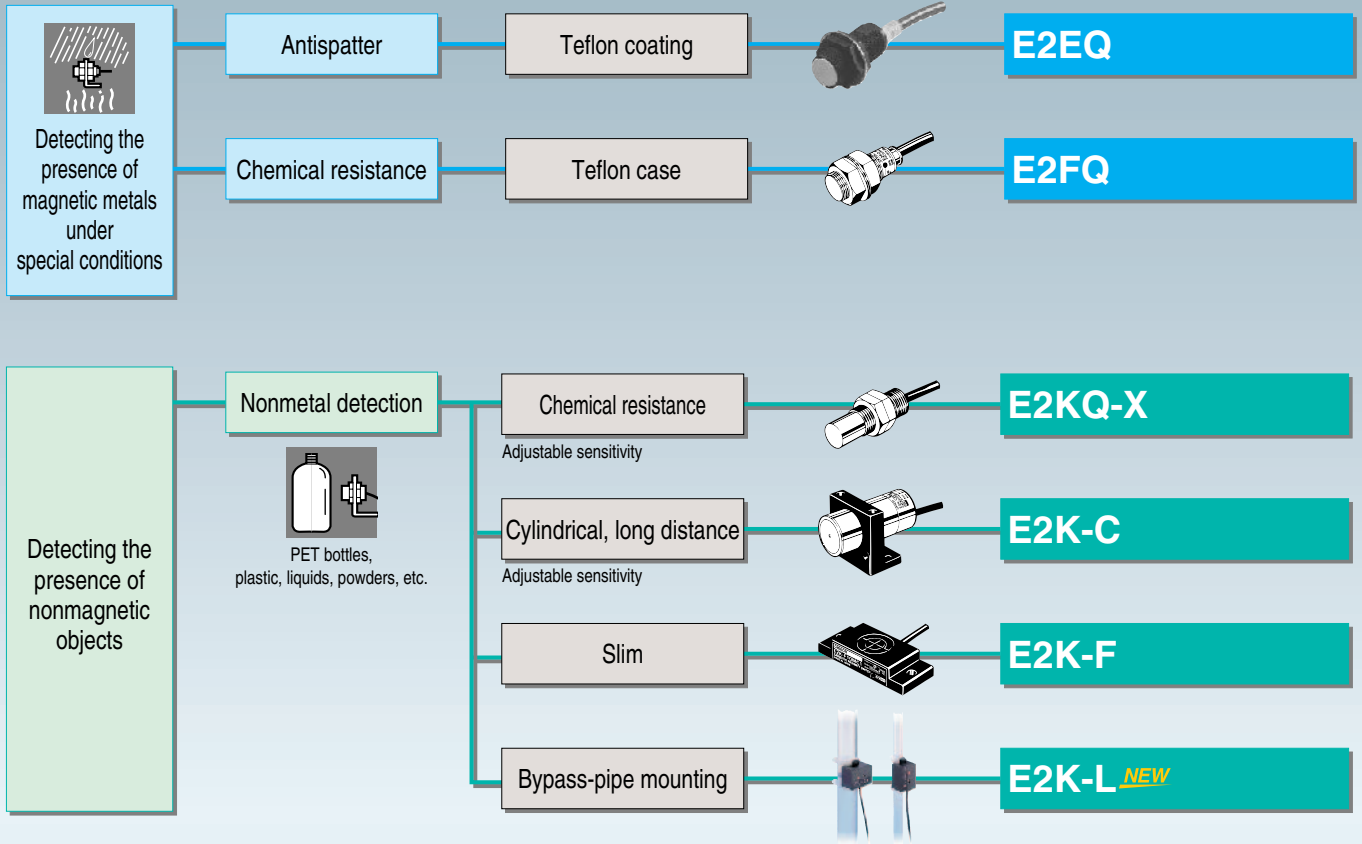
Detecting the presence of magnetic metals under special conditions

Antispatter

Teflon coating

E2EQ

Chemical resistance

Teflon case

E2FQ

Detecting the presence of nonmagnetic objects

Nonmetal detection

PET bottles, plastic, liquids, powders, etc.

Chemical resistance

Adjustable sensitivity

E2KQ-X

Cylindrical, long distance

Adjustable sensitivity

E2K-C

Slim

E2K-F

Bypass-pipe mounting

E2K-L NEW